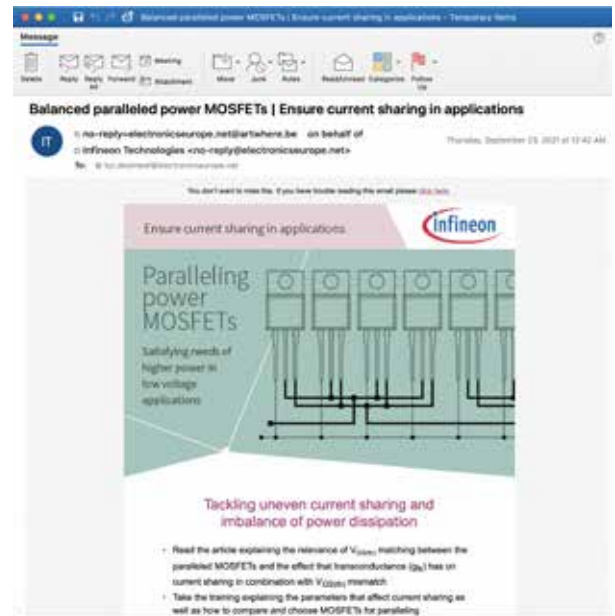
Balanced paralleled power MOSFETs | Ensure current sharing in applications – Temporary Items

Message

Delete Reply Reply All Forward Meeting Attachment Move Junk Rules Read/Unread Categories Follow Up

Balanced paralleled power MOSFETs | Ensure current sharing in applications

IT

no-reply=electronicseurope.net@artwhere.be on behalf of
Infineon Technologies <no-reply@electronicseurope.net>

Thursday, September 23, 2021 at 10:42 AM

To: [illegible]

You don't want to miss this. If you have trouble reading this email please click here.

Ensure current sharing in applications

infineon

Paralleling power MOSFETs

Satisfying needs of higher power in low voltage applications

Tackling uneven current sharing and imbalance of power dissipation

• Read the article explaining the relevance of $V_{GS(th)}$ matching between the paralleled MOSFETs and the effect that transconductance ($g_{fs}$) has on current sharing in combination with $V_{GS(th)}$ mismatch

• Take the training explaining the parameters that affect current sharing as well as how to compare and choose MOSFETs for paralleling